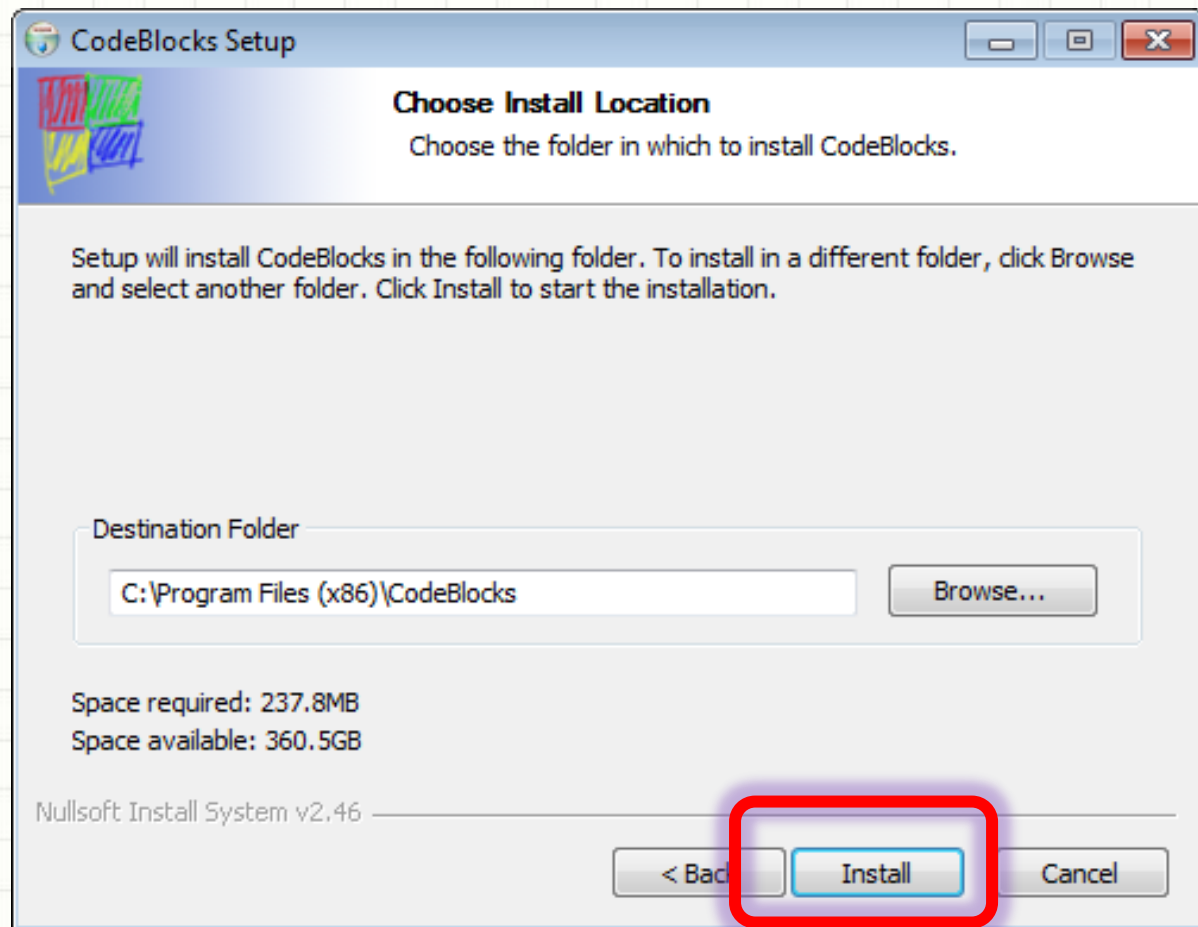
CodeBlocks Setup

Choose Install Location

Choose the folder in which to install CodeBlocks.

Setup will install CodeBlocks in the following folder. To install in a different folder, click Browse and select another folder. Click Install to start the installation.

Destination Folder

C:\Program Files (x86)\CodeBlocks

Browse...

Space required: 237.8MB

Space available: 360.5GB

Nullsoft Install System v2.46

< Back

Install

Cancel